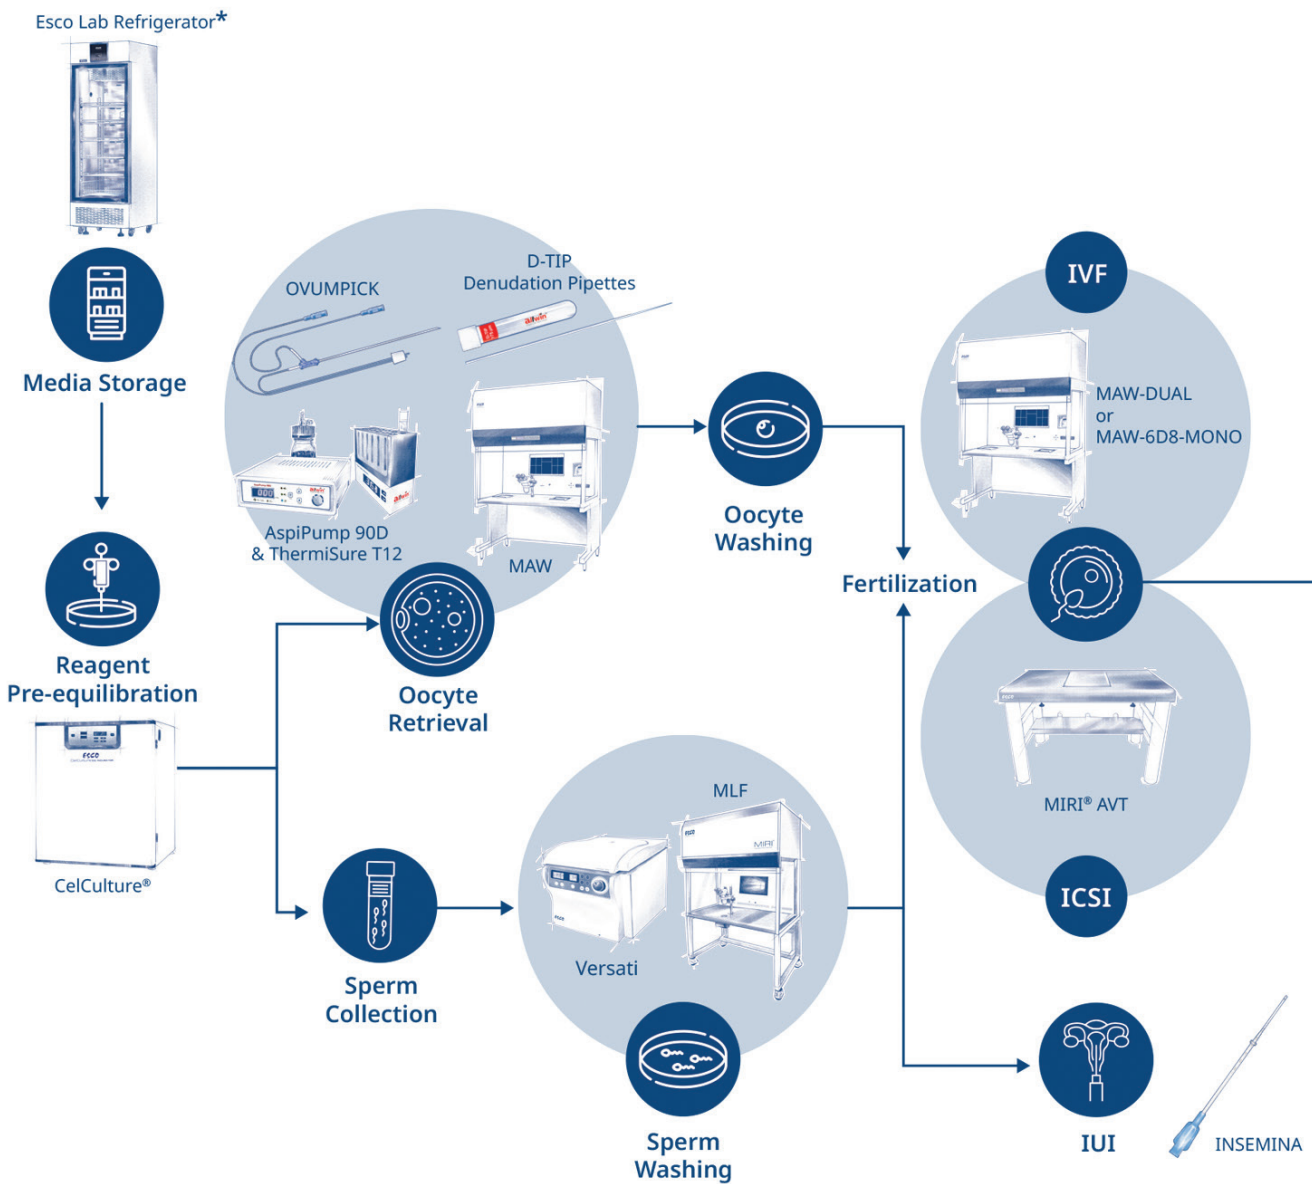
Esco Lab Refrigerator*

Media Storage

Reagent Pre-equilibration

CelCulture®

OVUMPICK

D-TIP
Denudation Pipettes

AspiPump 90D & ThermiSure T12

MAW

Oocyte Retrieval

Oocyte Washing

Fertilization

IVF

MAW-DUAL
or
MAW-6D8-MONO

MIRI® AVT

ICSI

Sperm Collection

MLF

Versati

Sperm Washing

IUI

INSEMINA